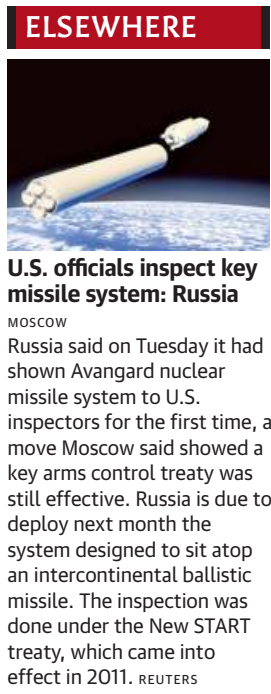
ELSEWHERE

U.S. officials inspect key missile system: Russia

MOSCOW

Russia said on Tuesday it had shown Avangard nuclear missile system to U.S. inspectors for the first time, a move Moscow said showed a key arms control treaty was still effective. Russia is due to deploy next month the system designed to sit atop an intercontinental ballistic missile. The inspection was done under the New START treaty, which came into effect in 2011. REUTERS